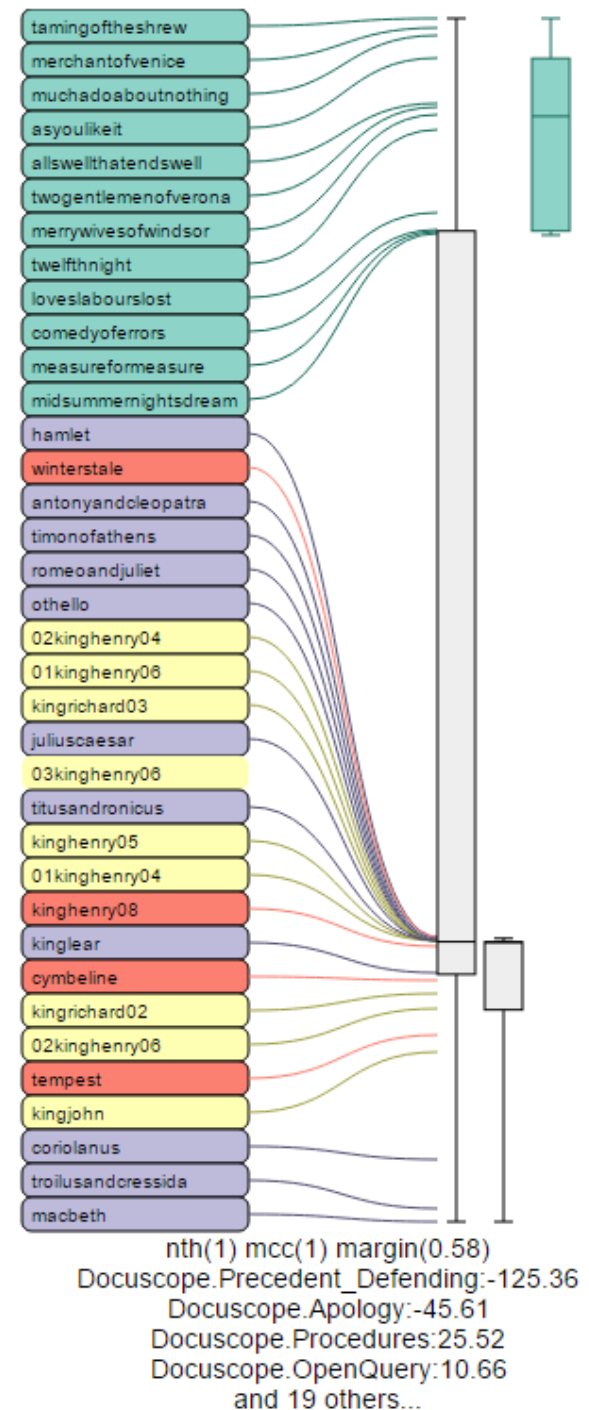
tamingoftheshrew
merchantofvenice
muchadoaboutnothing
asyoulikeit
allswellthatendswell
twogentlemenofverona
merrywivesofwindsor
twelfthnight
loveslabourslost
comedyoferrors
measureformeasure
midsummernightsdream
hamlet
winterstale
antonyandcleopatra
timonofathens
romeoandjuliet
othello
02kinghenry04
01kinghenry06
kingrichard03
juliuscaesar
03kinghenry06
titusandronicus
kinghenry05
01kinghenry04
kinghenry08
kinglear
cymbeline
kingrichard02
02kinghenry06
tempest
kingjohn
coriolanus
troilusandcressida
macbeth

nth(1) mcc(1) margin(0.58)
Docuscope.Precedent_Defending:-125.36
Docuscope.Apology:-45.61
Docuscope.Procedures:25.52
Docuscope.OpenQuery:10.66
and 19 others...